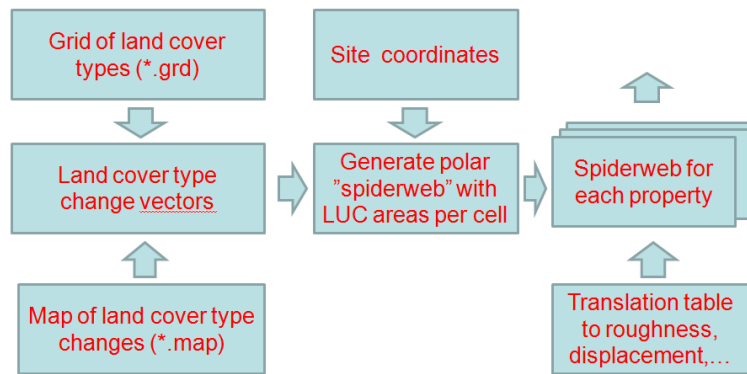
Grid of land cover types (*.grd)

Site coordinates

Land cover type change vectors

Generate polar ”spiderweb” with LUC areas per cell

Spiderweb for each property

Map of land cover type changes (*.map)

Translation table to roughness, displacement,…